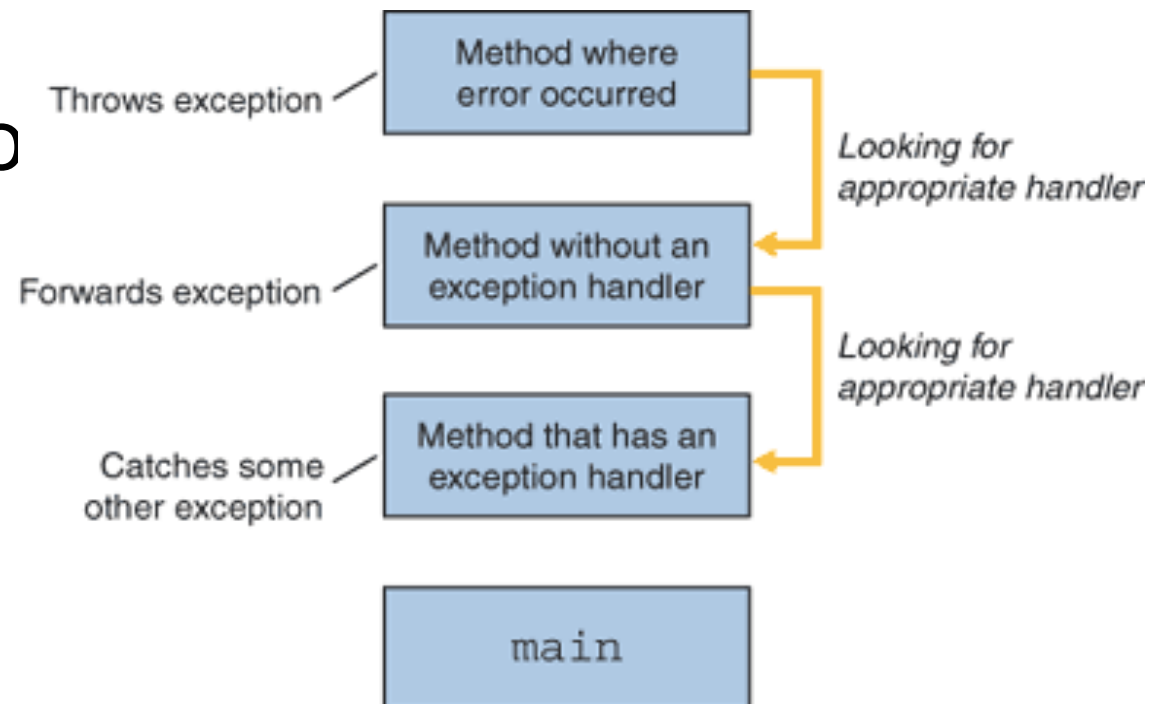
Throws exception

Method where error occurred

Looking for appropriate handler

Forwards exception

Method without an exception handler

Looking for appropriate handler

Catches some other exception

Method that has an exception handler

main